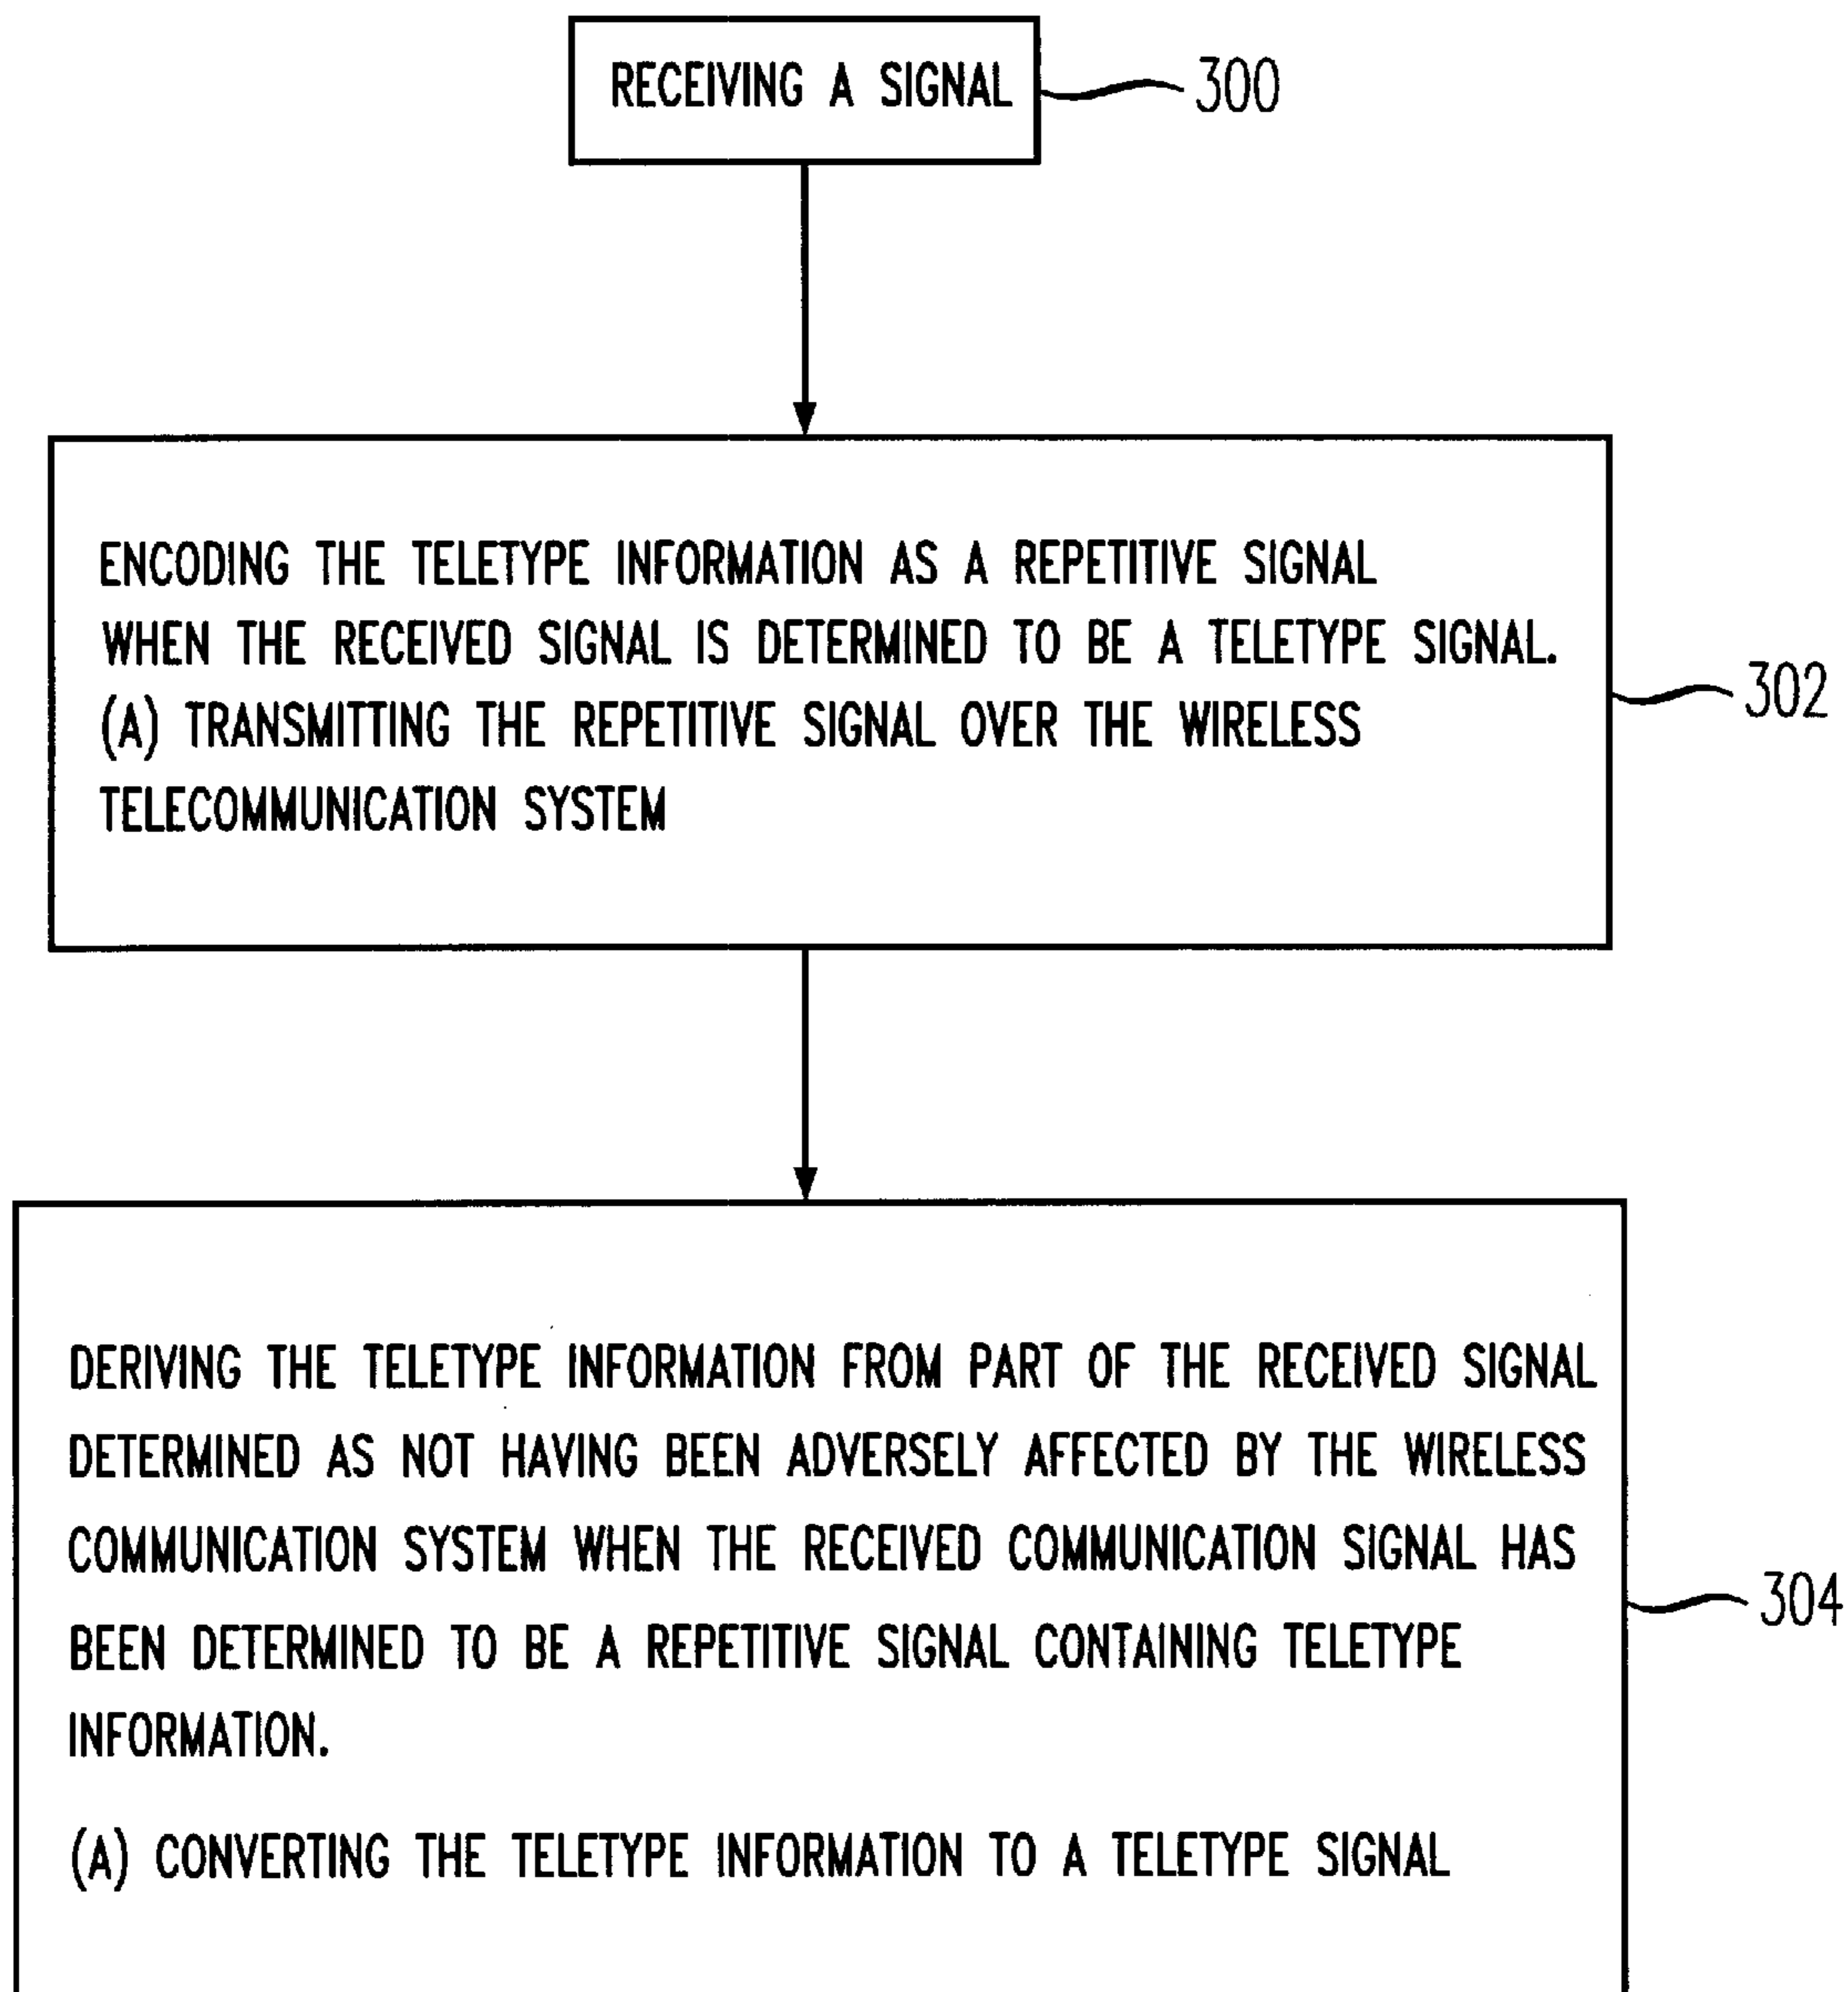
RECEIVING A SIGNAL

300

ENCODING THE TELETYPE INFORMATION AS A REPETITIVE SIGNAL WHEN THE RECEIVED SIGNAL IS DETERMINED TO BE A TELETYPE SIGNAL.
(A) TRANSMITTING THE REPETITIVE SIGNAL OVER THE WIRELESS TELECOMMUNICATION SYSTEM

302

DERIVING THE TELETYPE INFORMATION FROM PART OF THE RECEIVED SIGNAL DETERMINED AS NOT HAVING BEEN ADVERSELY AFFECTED BY THE WIRELESS COMMUNICATION SYSTEM WHEN THE RECEIVED COMMUNICATION SIGNAL HAS BEEN DETERMINED TO BE A REPETITIVE SIGNAL CONTAINING TELETYPE INFORMATION.

(A) CONVERTING THE TELETYPE INFORMATION TO A TELETYPE SIGNAL

304